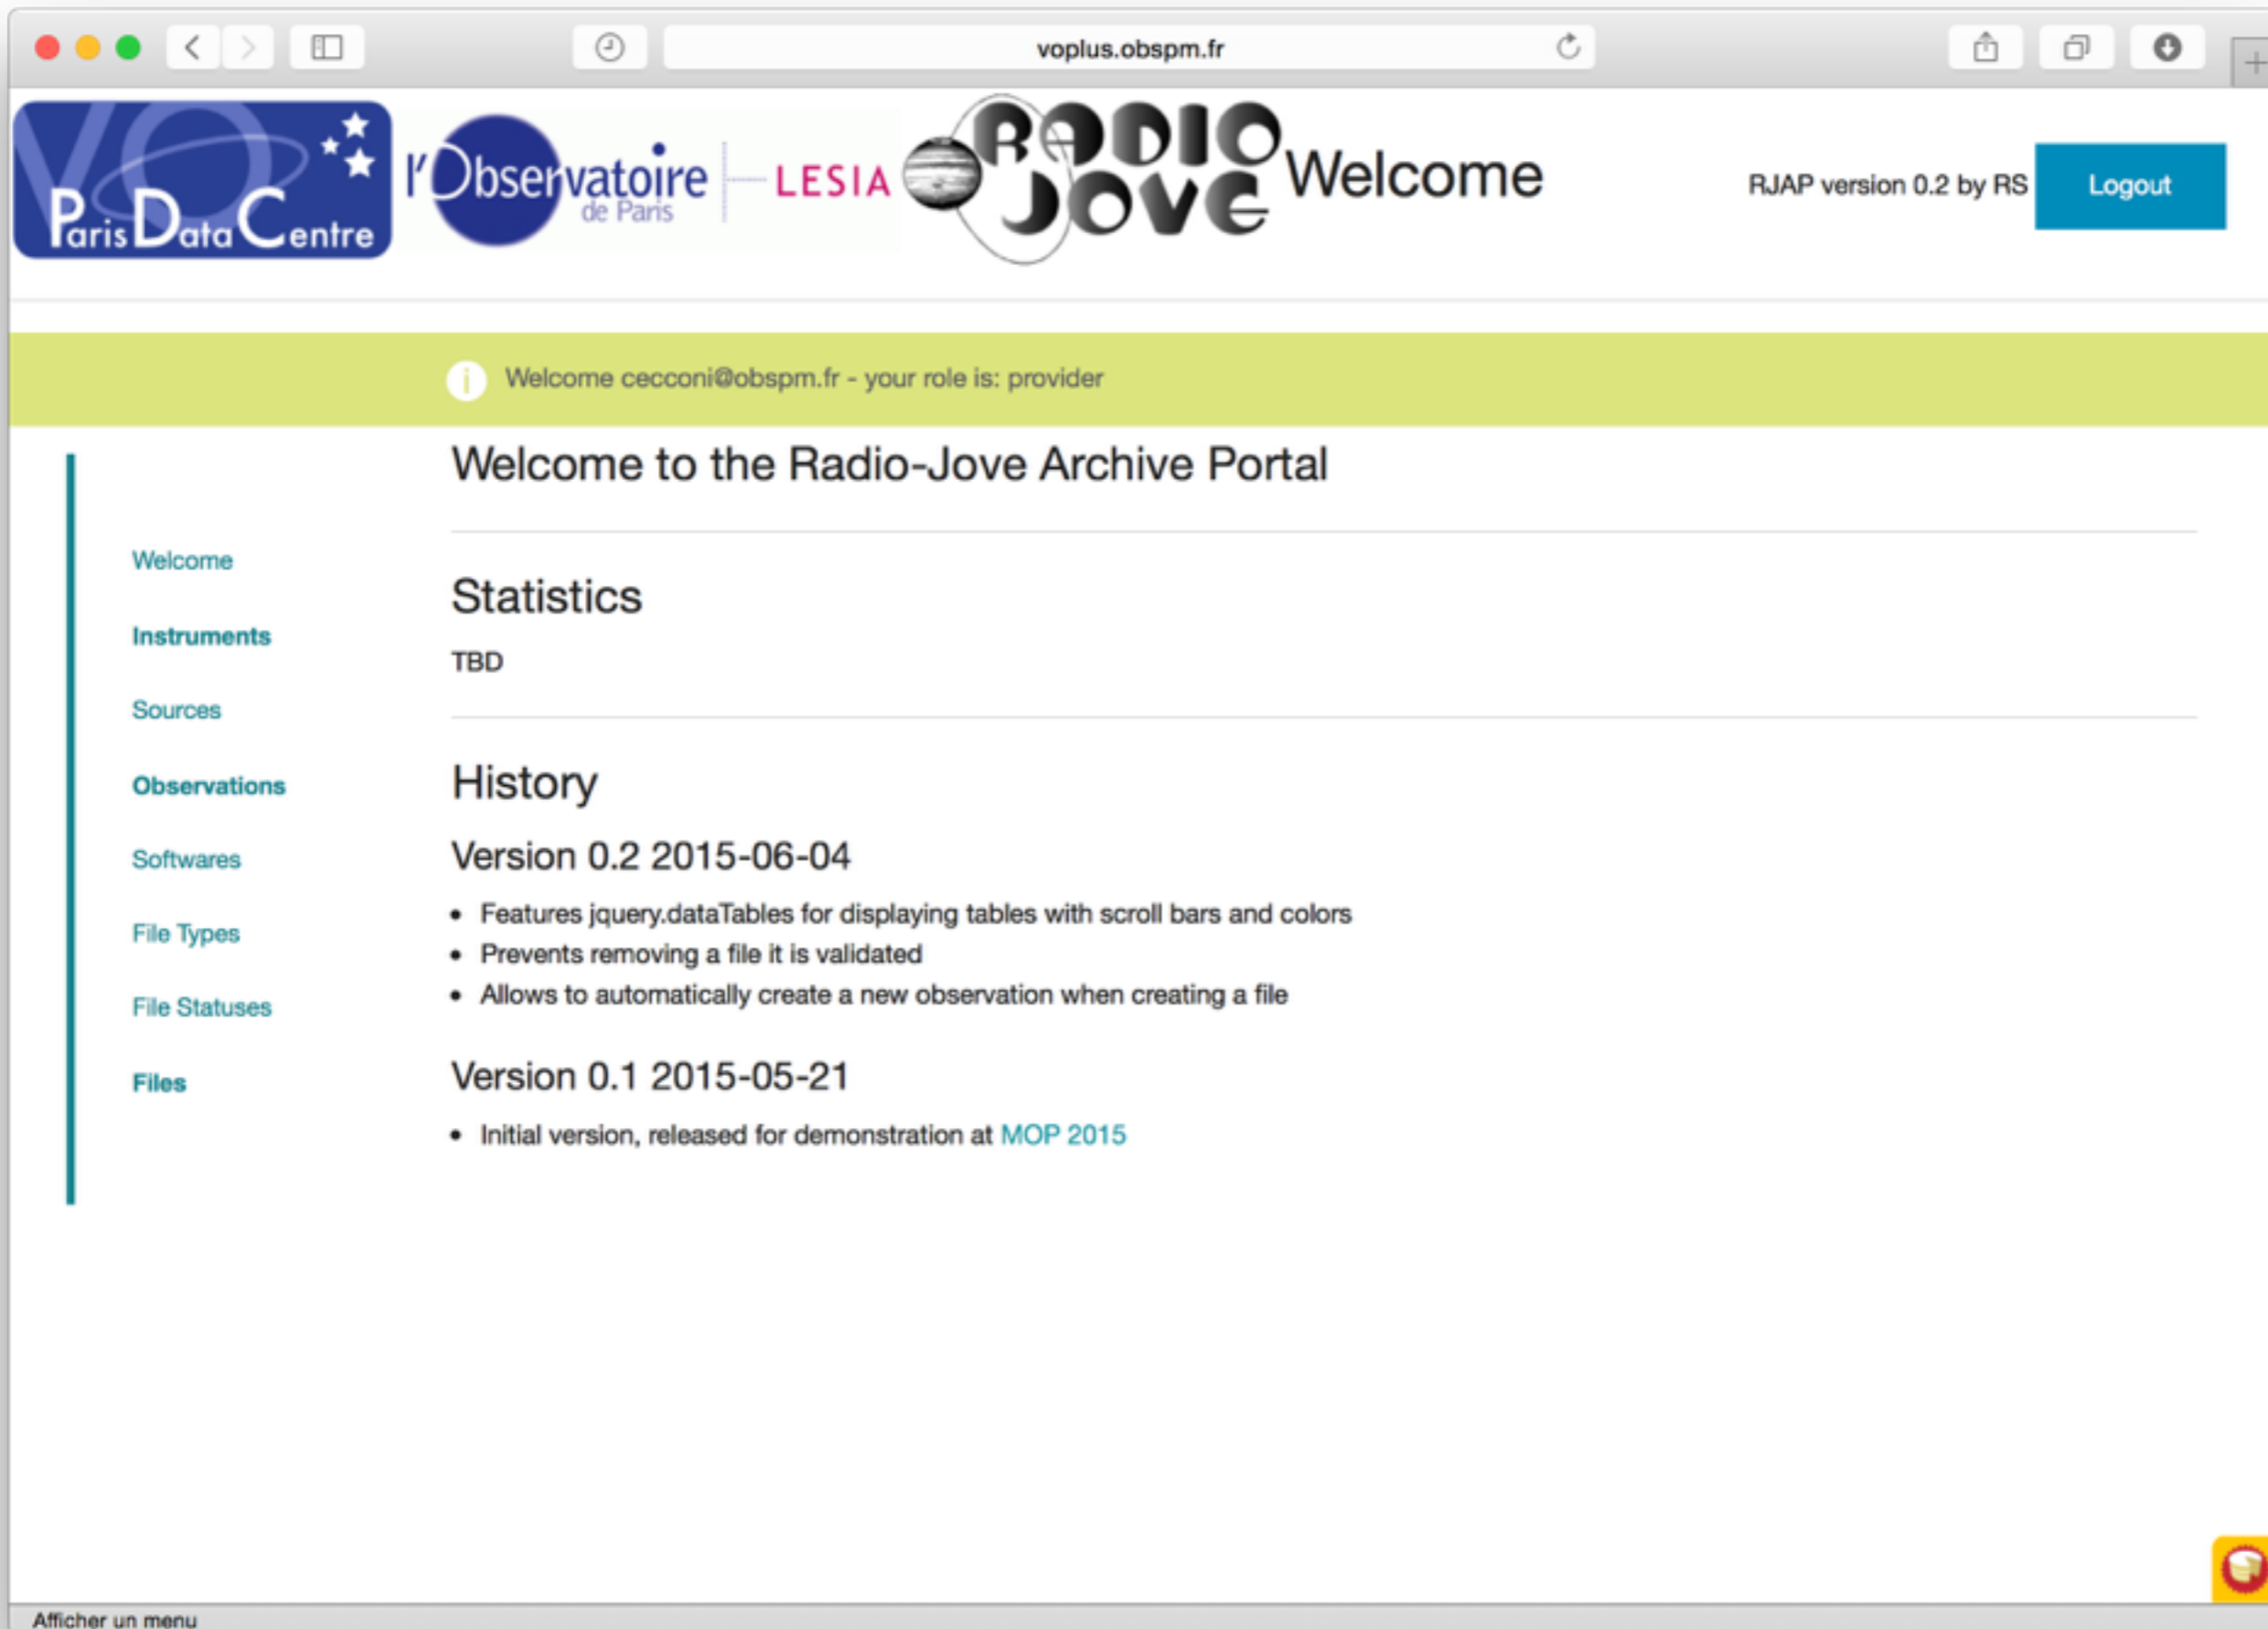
voplus.obspm.fr

VO Paris Data Centre

l'Observatoire de Paris | LESIA

RADIO JOVE

Welcome

RJAP version 0.2 by RS

Logout

Welcome cecconi@obspm.fr - your role is: provider

Welcome

Instruments

Sources

Observations

Softwares

File Types

File Statuses

Files

Welcome to the Radio-Jove Archive Portal

Statistics

TBD

History

Version 0.2 2015-06-04

- Features jquery.dataTables for displaying tables with scroll bars and colors
- Prevents removing a file it is validated
- Allows to automatically create a new observation when creating a file

Version 0.1 2015-05-21

- Initial version, released for demonstration at MOP 2015

Afficher un menu